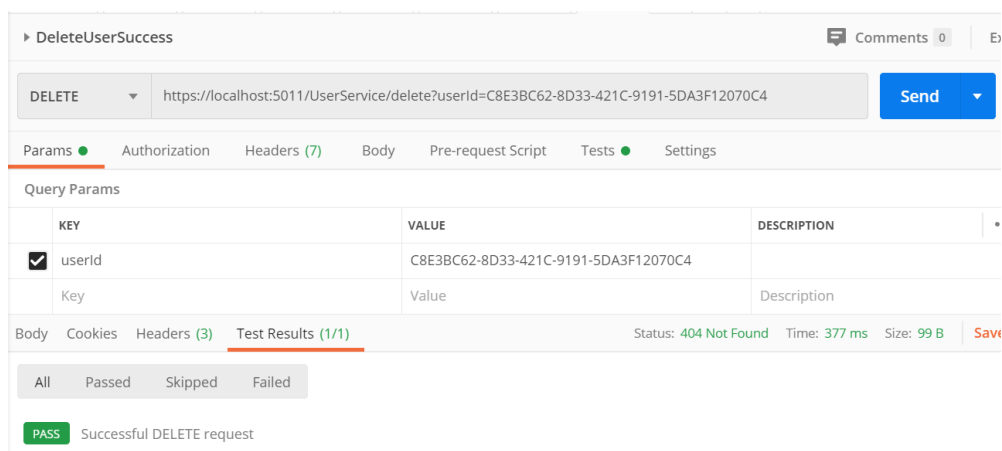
DeleteUserSuccess

Comments 0

Ex

DELETE

https://localhost:5011/UserService/delete?userId=C8E3BC62-8D33-421C-9191-5DA3F12070C4

Send

Params Authorization Headers (7) Body Pre-request Script Tests Settings

Query Params

| | KEY | VALUE | DESCRIPTION |
|---|---|---|---|
| ☑ | userId | C8E3BC62-8D33-421C-9191-5DA3F12070C4 | |
| | Key | Value | Description |

Body Cookies Headers (3) Test Results (1/1)

Status: 404 Not Found Time: 377 ms Size: 99 B Save

All Passed Skipped Failed

PASS Successful DELETE request